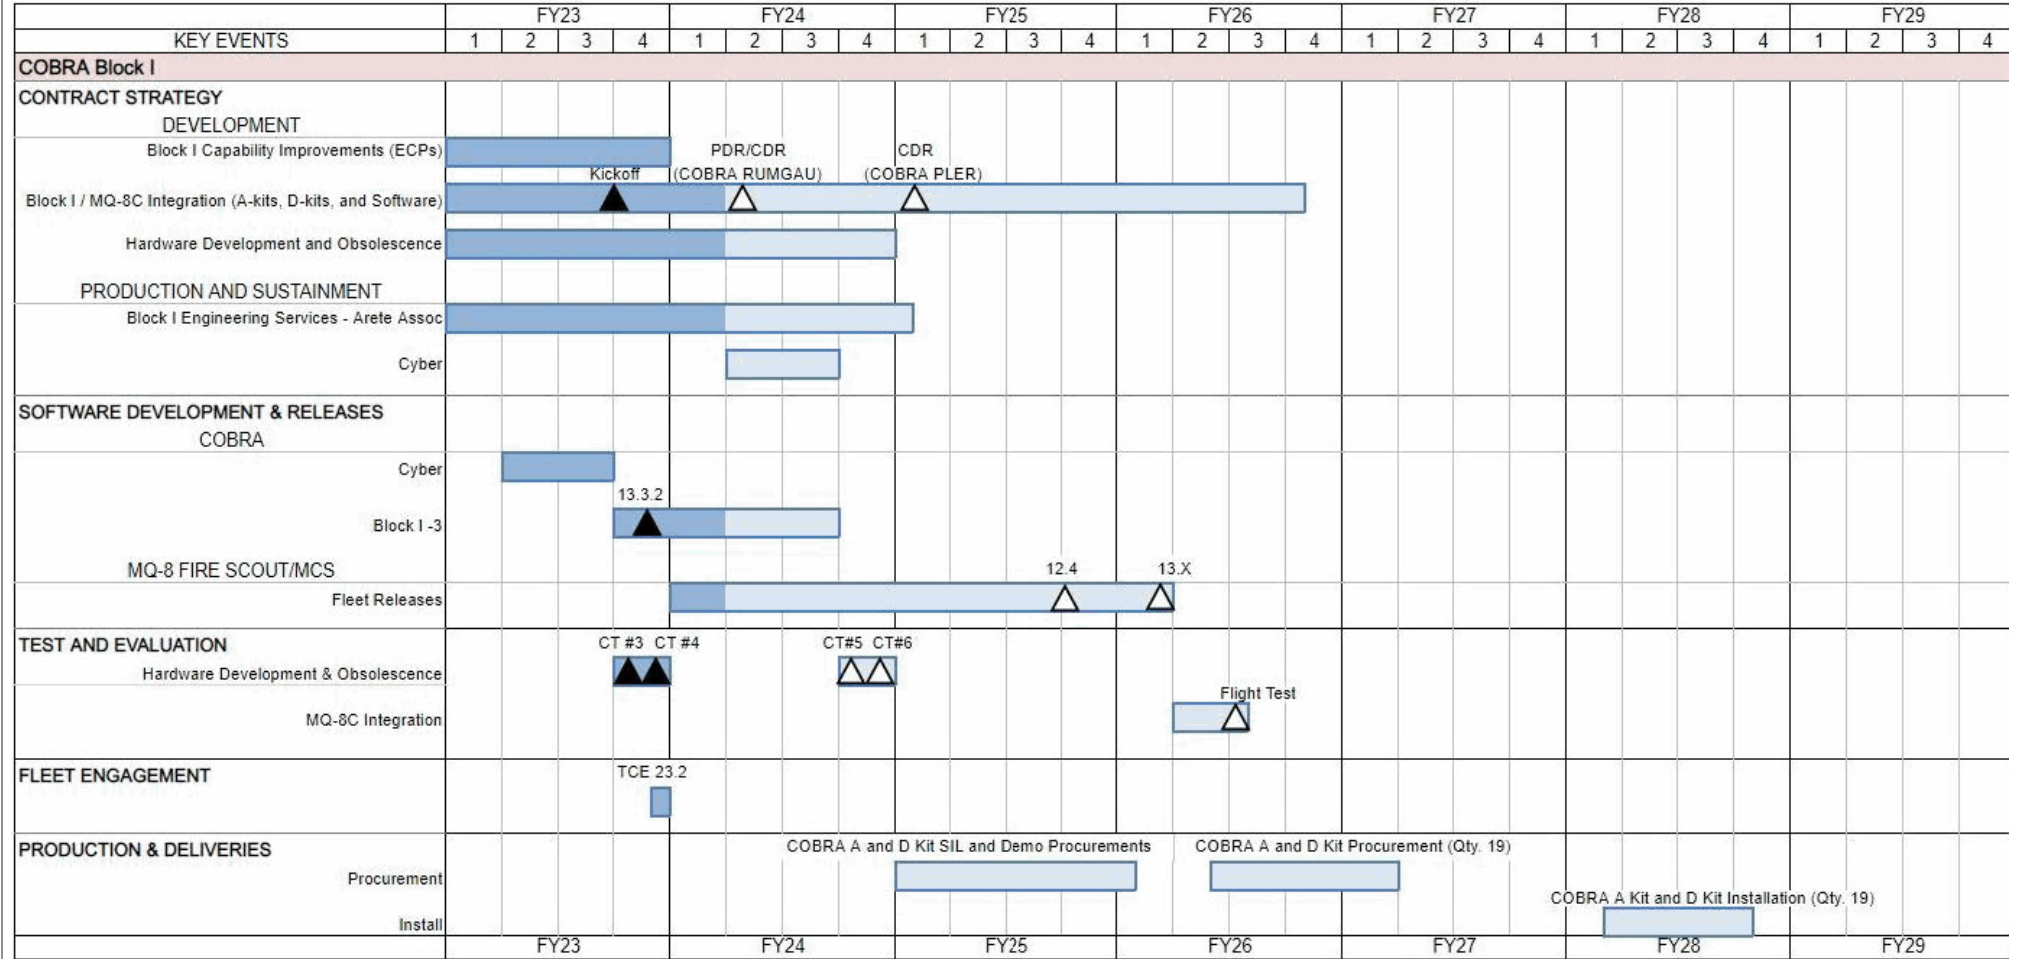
| KEY EVENTS | FY23 1 | 2 | 3 | 4 | FY24 1 | 2 | 3 | 4 | FY25 1 | 2 | 3 | 4 | FY26 1 | 2 | 3 | 4 | FY27 1 | 2 | 3 | 4 | FY28 1 | 2 | 3 | 4 | FY29 1 | 2 | 3 | 4 |
|---|---|---|---|---|---|---|---|---|---|---|---|---|---|---|---|---|---|---|---|---|---|---|---|---|---|---|---|---|

COBRA Block I

CONTRACT STRATEGY

DEVELOPMENT

Block I Capability Improvements (ECPs)

Kickoff

PDR/CDR (COBRA RUMGAU)

CDR (COBRA PLER)

Block I / MQ-8C Integration (A-kits, D-kits, and Software)

Hardware Development and Obsolescence

PRODUCTION AND SUSTAINMENT

Block I Engineering Services - Arete Assoc

Cyber

SOFTWARE DEVELOPMENT & RELEASES

COBRA

Cyber

13.3.2

Block I -3

MQ-8 FIRE SCOUT/MCS

12.4

13.X

Fleet Releases

TEST AND EVALUATION

CT #3 CT #4

CT#5 CT#6

Hardware Development & Obsolescence

Flight Test

MQ-8C Integration

FLEET ENGAGEMENT

TCE 23.2

PRODUCTION & DELIVERIES

COBRA A and D Kit SIL and Demo Procurements

COBRA A and D Kit Procurement (Qty. 19)

Procurement

COBRA A Kit and D Kit Installation (Qty. 19)

Install

FY23 FY24 FY25 FY26 FY27 FY28 FY29